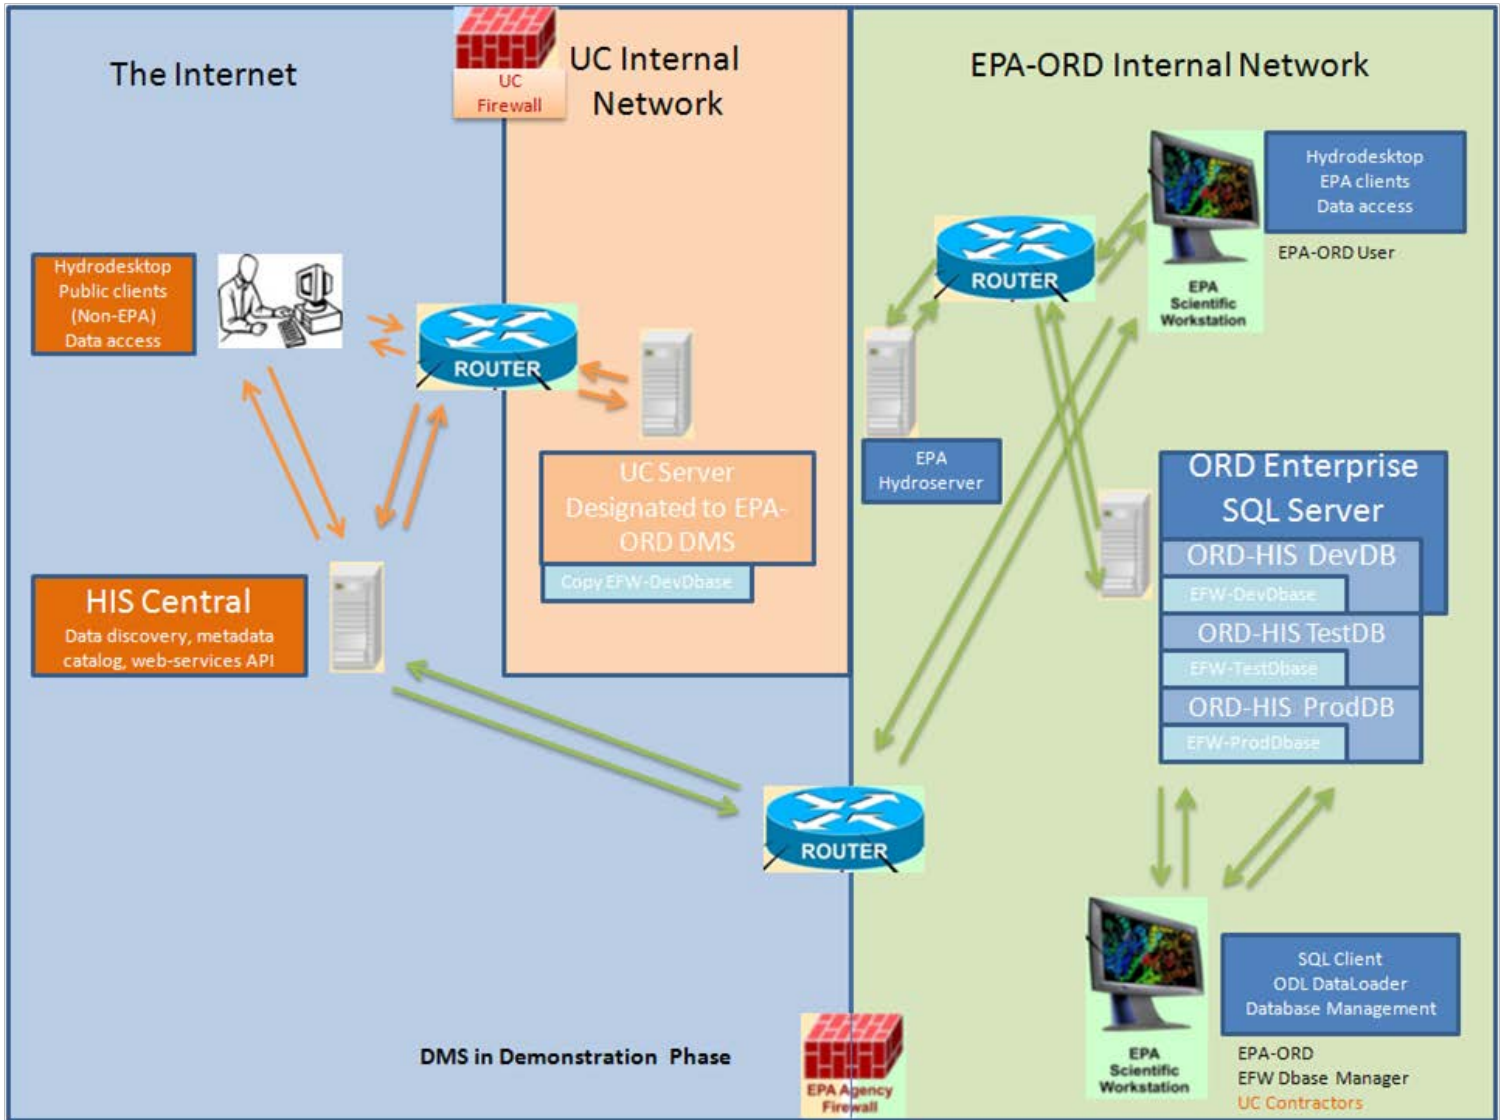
The Internet

UC Firewall

UC Internal Network

EPA-ORD Internal Network

Hydrodesktop EPA clients Data access

EPA-ORD User

EPA Scientific Workstation

ROUTER

Hydrodesktop Public clients (Non-EPA) Data access

ROUTER

UC Server Designated to EPA-ORD DMS

Copy EFW-DevDbase

EPA Hydroserver

ORD Enterprise SQL Server

ORD-HIS DevDB

EFW-DevDbase

ORD-HIS TestDB

EFW-TestDbase

ORD-HIS ProdDB

EFW-ProdDbase

HIS Central
Data discovery, metadata catalog, web-services API

ROUTER

EPA Scientific Workstation

SQL Client ODL DataLoader Database Management

EPA-ORD
EFW Dbase Manager
UC Contractors

DMS in Demonstration Phase

EPA Agency Firewall